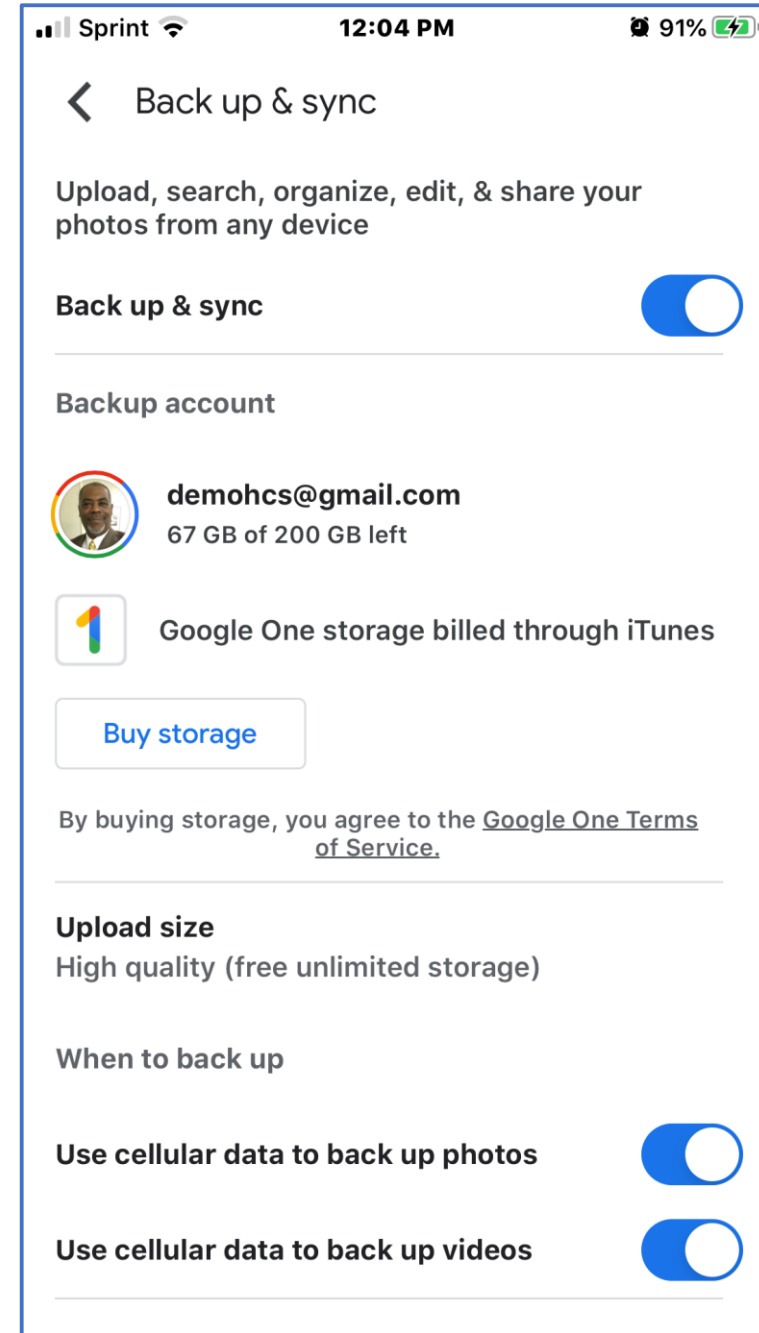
Sprint 12:04 PM 91%

Back up & sync

Upload, search, organize, edit, & share your photos from any device

Back up & sync

Backup account

demohcs@gmail.com
67 GB of 200 GB left

1

Google One storage billed through iTunes

Buy storage

By buying storage, you agree to the Google One Terms of Service.

Upload size
High quality (free unlimited storage)

When to back up

Use cellular data to back up photos

Use cellular data to back up videos